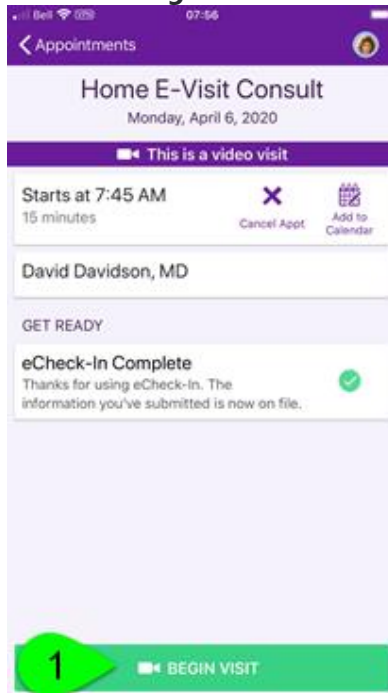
Bell 07:56

Appointments

Home E-Visit Consult

Monday, April 6, 2020

This is a video visit

Starts at 7:45 AM
15 minutes

Cancel Appt

Add to Calendar

David Davidson, MD

GET READY

eCheck-In Complete
Thanks for using eCheck-In. The information you've submitted is now on file.

1

BEGIN VISIT